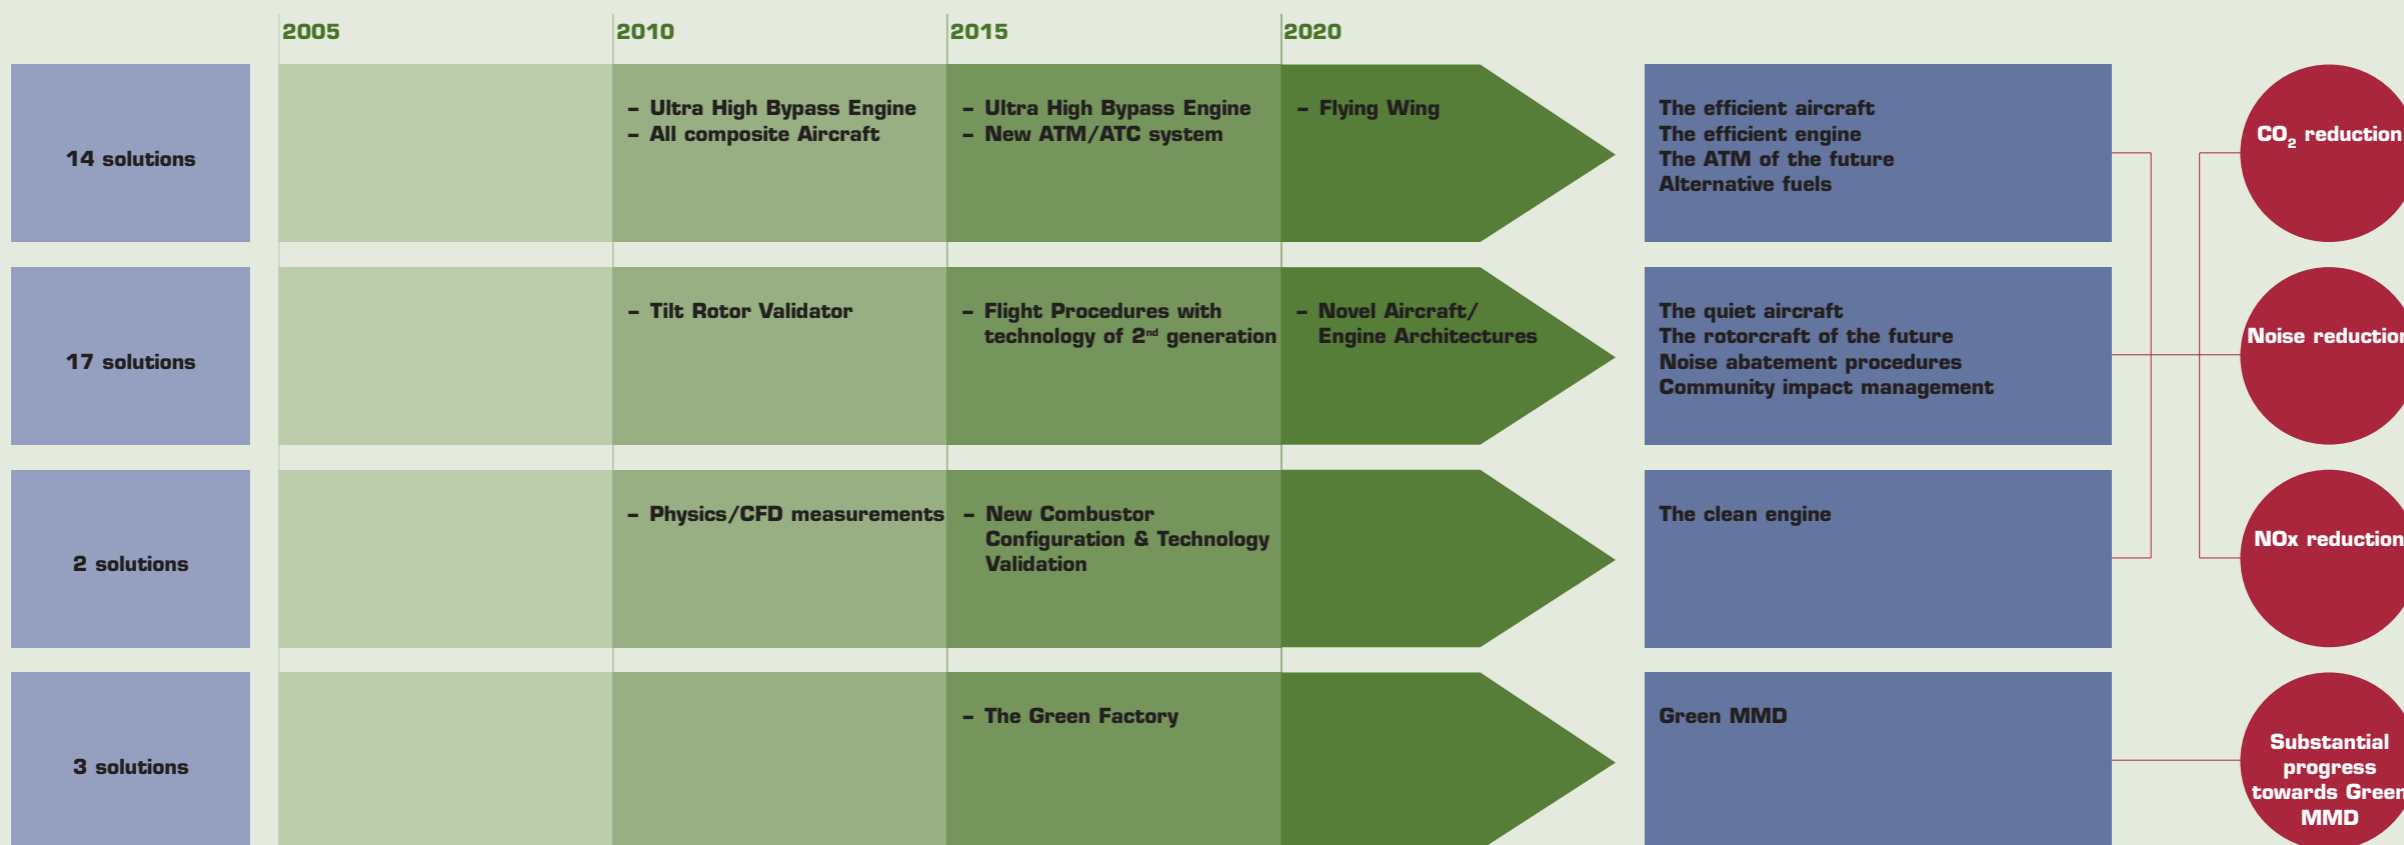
2005 2010 2015 2020

14 solutions

– Ultra High Bypass Engine
– All composite Aircraft

– Ultra High Bypass Engine
– New ATM/ATC system

– Flying Wing

The efficient aircraft
The efficient engine
The ATM of the future
Alternative fuels

$CO_2$ reduction

17 solutions

– Tilt Rotor Validator

– Flight Procedures with technology of $2^{nd}$ generation

– Novel Aircraft/ Engine Architectures

The quiet aircraft
The rotorcraft of the future
Noise abatement procedures
Community impact management

Noise reductio

2 solutions

– Physics/CFD measurements

– New Combustor Configuration & Technology Validation

The clean engine

NOx reduction

3 solutions

– The Green Factory

Green MMD

Substantial progress towards Green MMD